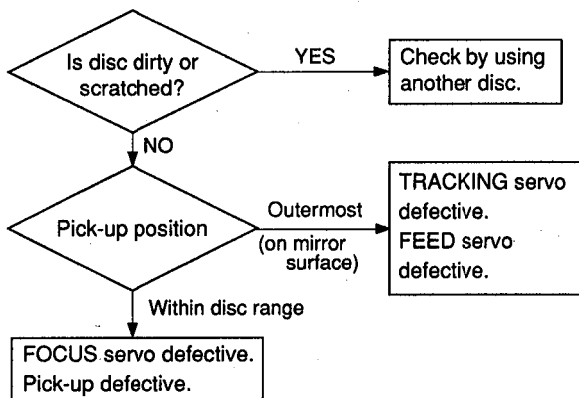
Is disc dirty or scratched?

YES

Check by using another disc.

NO

Pick-up position

Outermost

(on mirror surface)

TRACKING servo defective.
FEED servo defective.

Within disc range

FOCUS servo defective.
Pick-up defective.